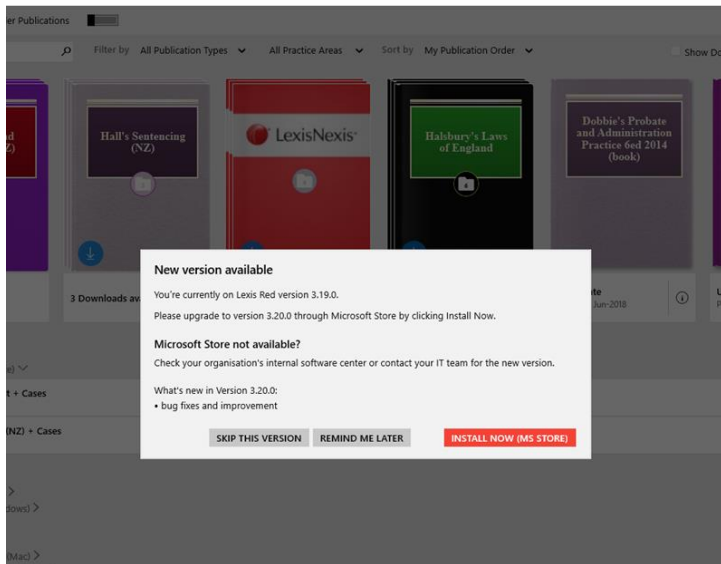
er Publications

Filter by All Publication Types

All Practice Areas

Sort by My Publication Order

Show Do

d Z)

Hall's Sentencing (NZ)

LexisNexis

Halsbury's Laws of England

Dobbie's Probate and Administration Practice 6ed 2014 (book)

3 Downloads av

te Jun-2018

New version available

You're currently on Lexis Red version 3.19.0.

Please upgrade to version 3.20.0 through Microsoft Store by clicking Install Now.

Microsoft Store not available?

Check your organisation's internal software center or contact your IT team for the new version.

What's new in Version 3.20.0:
• bug fixes and improvement

SKIP THIS VERSION

REMIND ME LATER

INSTALL NOW (MS STORE)

t + Cases

(NZ) + Cases

dows)

(Mac)